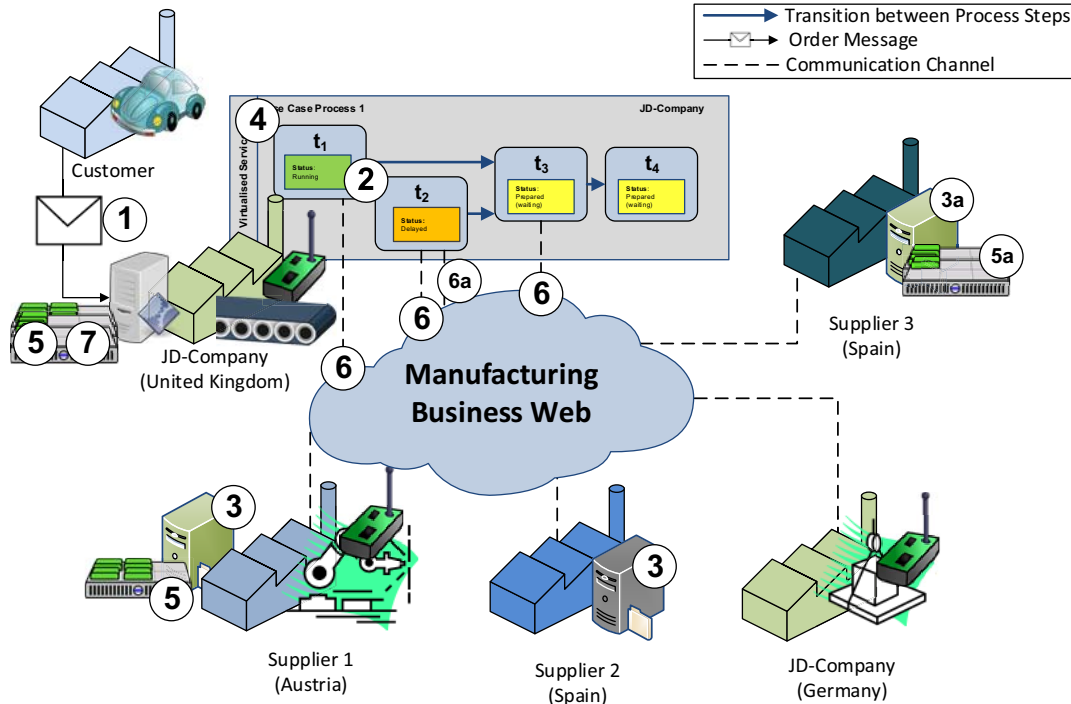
Transition between Process Steps
Order Message
Communication Channel

Customer

1

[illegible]e Case Process 1

JD-Company

4

Virtualised Servic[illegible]

$t_1$
Status:
Running

2

$t_2$
Status:
Delayed

$t_3$
Status:
Prepared
(waiting)

$t_4$
Status:
Prepared
(waiting)

3a

5a

6a

6

6

Supplier 3
(Spain)

5

7

JD-Company
(United Kingdom)

6

Manufacturing
Business Web

3

5

Supplier 1
(Austria)

3

Supplier 2
(Spain)

JD-Company
(Germany)